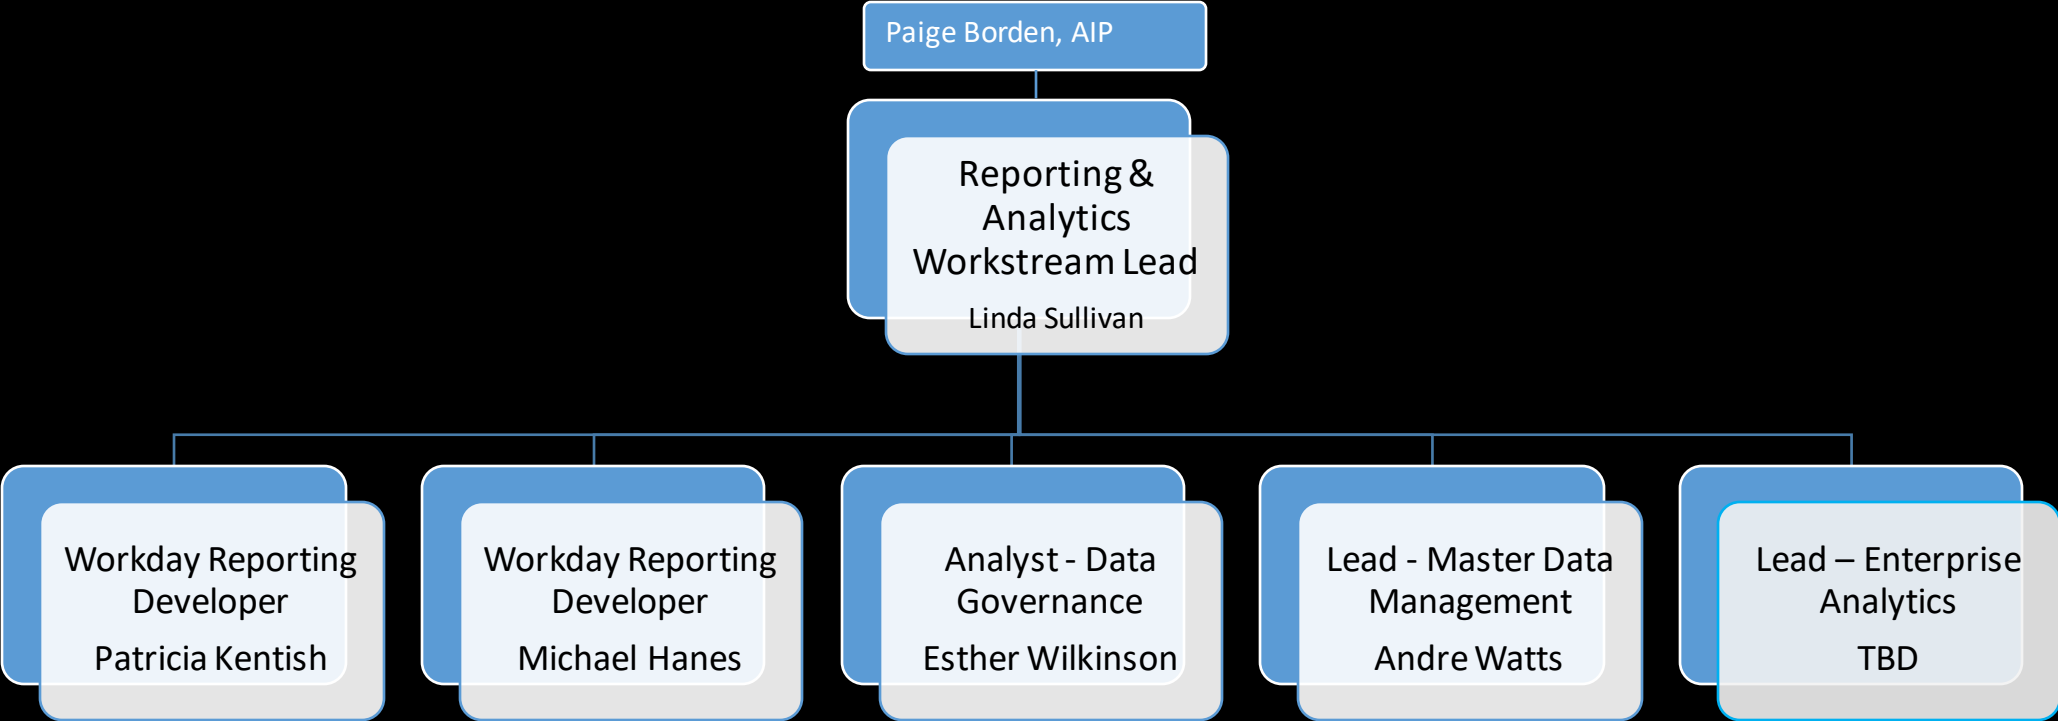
Paige Borden, AIP

Reporting & Analytics Workstream Lead

Linda Sullivan

Workday Reporting Developer

Patricia Kentish

Workday Reporting Developer

Michael Hanes

Analyst - Data Governance

Esther Wilkinson

Lead - Master Data Management

Andre Watts

Lead – Enterprise Analytics

TBD